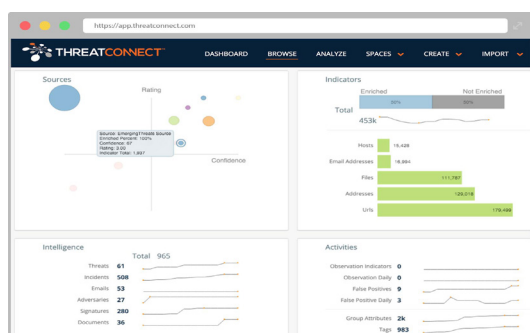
https://app.threatconnect.com

THREATCONNECT

DASHBOARD BROWSE ANALYZE SPACES CREATE IMPORT

Sources

Rating

Source: EmergingThreats Source
Enriched Percent: 100%
Confidence: 67
Rating: 3.00
Indicator Total: 1,897

Confidence

Indicators

Enriched

Not Enriched

50%

50%

Total

453k

Hosts 15,428

Email Addresses 18,864

Files 111,787

Addresses 129,018

Urls 179,486

Intelligence

Total 965

Threats 61

Incidents 508

Emails 53

Adversaries 27

Signatures 280

Documents 36

Activities

Observation Indicators 0

Observation Daily 0

False Positives 9

False Positive Daily 3

Group Attributes 2k

Tags 983